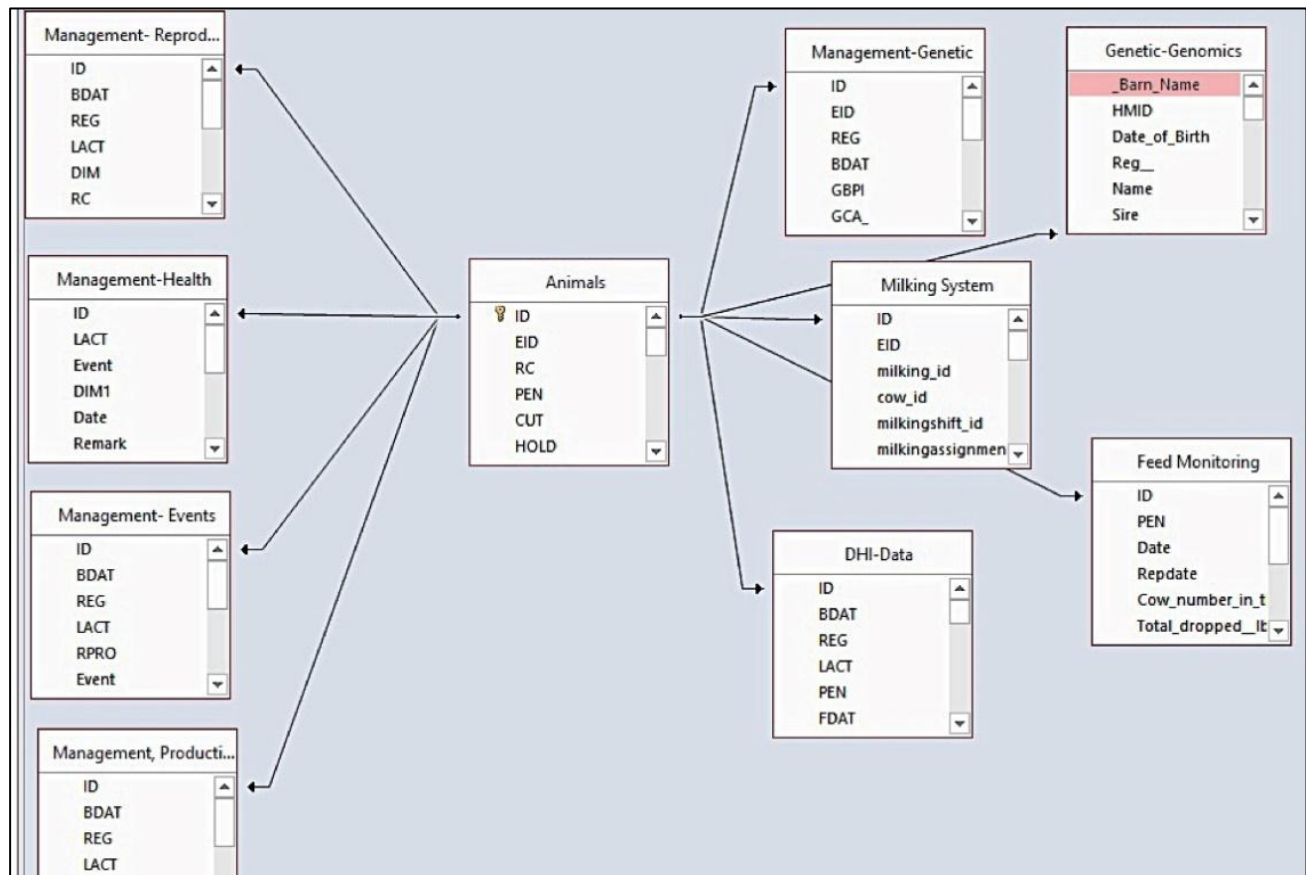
Management- Reprod...
ID
BDAT
REG
LACT
DIM
RC

Management-Health
ID
LACT
Event
DIM1
Date
Remark

Management- Events
ID
BDAT
REG
LACT
RPRO
Event

Management, Producti...
ID
BDAT
REG
LACT

Animals
ID
EID
RC
PEN
CUT
HOLD

Management-Genetic
ID
EID
REG
BDAT
GBPI
GCA_

Genetic-Genomics
_Barn_Name
HMID
Date_of_Birth
Reg__
Name
Sire

Milking System
ID
EID
milking_id
cow_id
milkingshift_id
milkingassignmen

Feed Monitoring
ID
PEN
Date
Repdate
Cow_number_in_t
Total_dropped__lt

DHI-Data
ID
BDAT
REG
LACT
PEN
FDAT